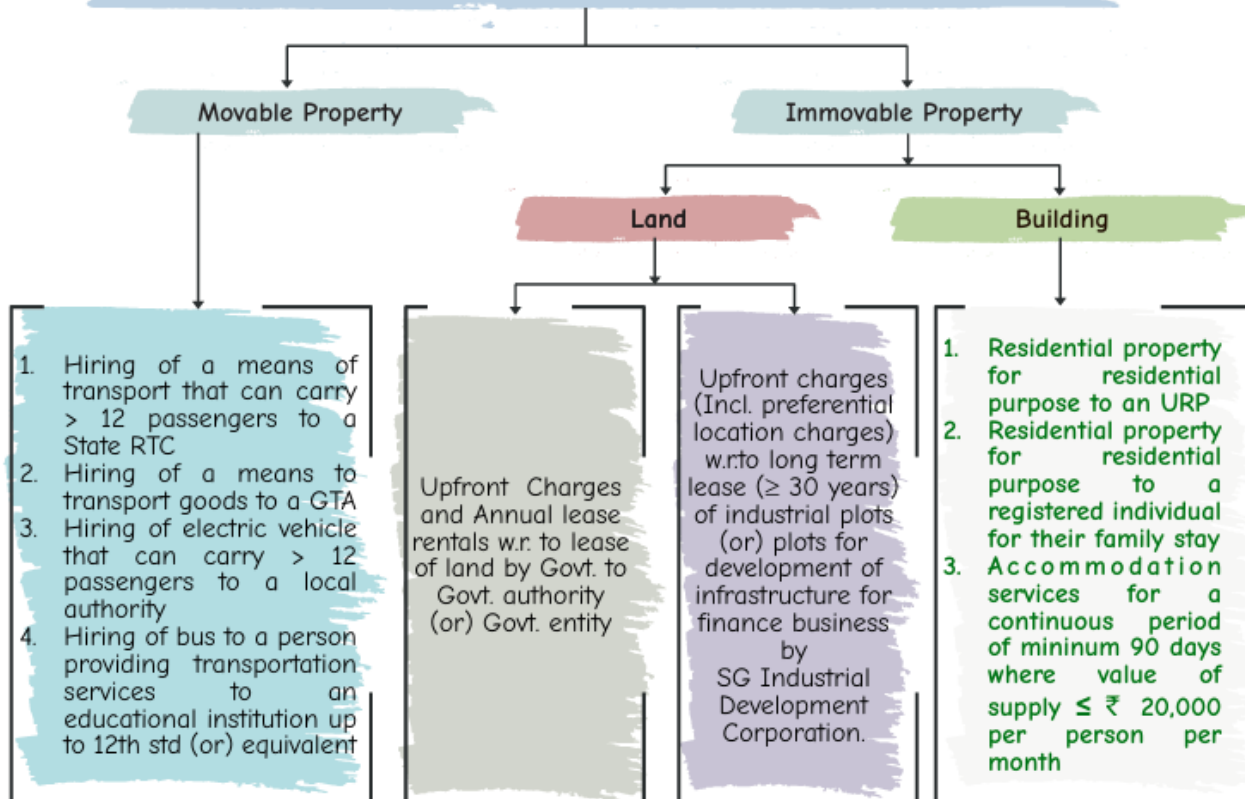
Movable Property

Immovable Property

Land

Building

1. Hiring of a means of transport that can carry > 12 passengers to a State RTC
2. Hiring of a means to transport goods to a GTA
3. Hiring of electric vehicle that can carry > 12 passengers to a local authority
4. Hiring of bus to a person providing transportation services to an educational institution up to 12th std (or) equivalent

Upfront Charges and Annual lease rentals w.r. to lease of land by Govt. to Govt. authority (or) Govt. entity

Upfront charges (Incl. preferential location charges) w.r.to long term lease (≥ 30 years) of industrial plots (or) plots for development of infrastructure for finance business by SG Industrial Development Corporation.

1. Residential property for residential purpose to an URP
2. Residential property for residential purpose to a registered individual for their family stay
3. Accommodation services for a continuous period of mininum 90 days where value of supply ≤ ₹ 20,000 per person per month